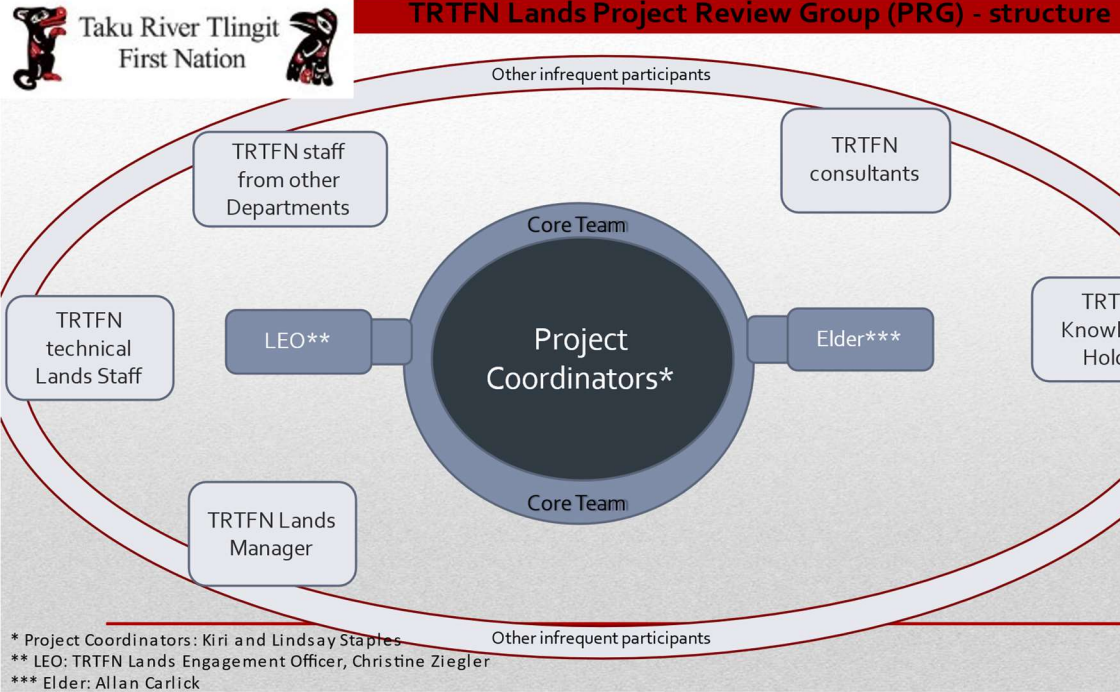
Taku River Tlingit First Nation

TRTFN Lands Project Review Group (PRG) - structure

Other infrequent participants

TRTFN staff from other Departments

TRTFN consultants

Core Team

TRTFN technical Lands Staff

LEO**

Project Coordinators*

Elder***

TRT Knowl Hold

Core Team

TRTFN Lands Manager

Other infrequent participants

* Project Coordinators: Kiri and Lindsay Staples
** LEO: TRTFN Lands Engagement Officer, Christine Ziegler
*** Elder: Allan Carlick